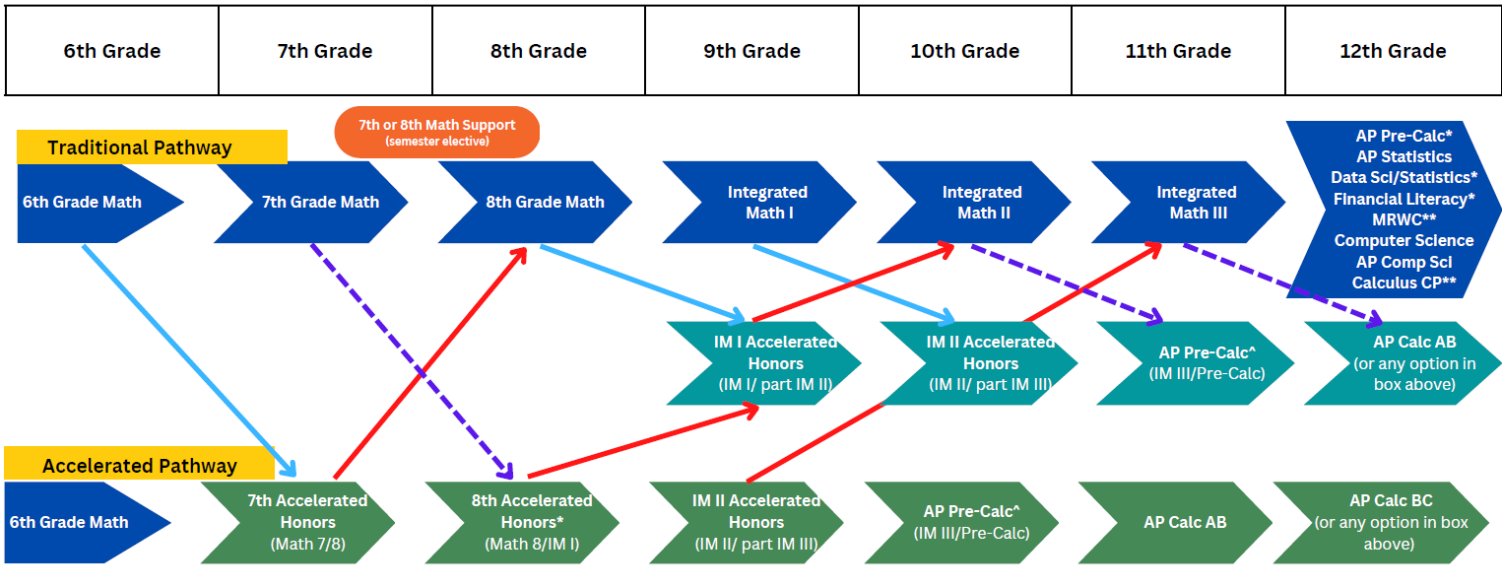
| 6th Grade | 7th Grade | 8th Grade | 9th Grade | 10th Grade | 11th Grade | 12th Grade |
|---|---|---|---|---|---|---|

Traditional Pathway

7th or 8th Math Support (semester elective)

6th Grade Math

7th Grade Math

8th Grade Math

Integrated Math I

Integrated Math II

Integrated Math III

AP Pre-Calc* AP Statistics Data Sci/Statistics* Financial Literacy* MRWC** Computer Science AP Comp Sci Calculus CP**

IM I Accelerated Honors (IM I/ part IM II)

IM II Accelerated Honors (IM II/ part IM III)

AP Pre-Calc^ (IM III/Pre-Calc)

AP Calc AB (or any option in box above)

Accelerated Pathway

6th Grade Math

7th Accelerated Honors (Math 7/8)

8th Accelerated Honors* (Math 8/IM I)

IM II Accelerated Honors (IM II/ part IM III)

AP Pre-Calc^ (IM III/Pre-Calc)

AP Calc AB

AP Calc BC (or any option in box above)